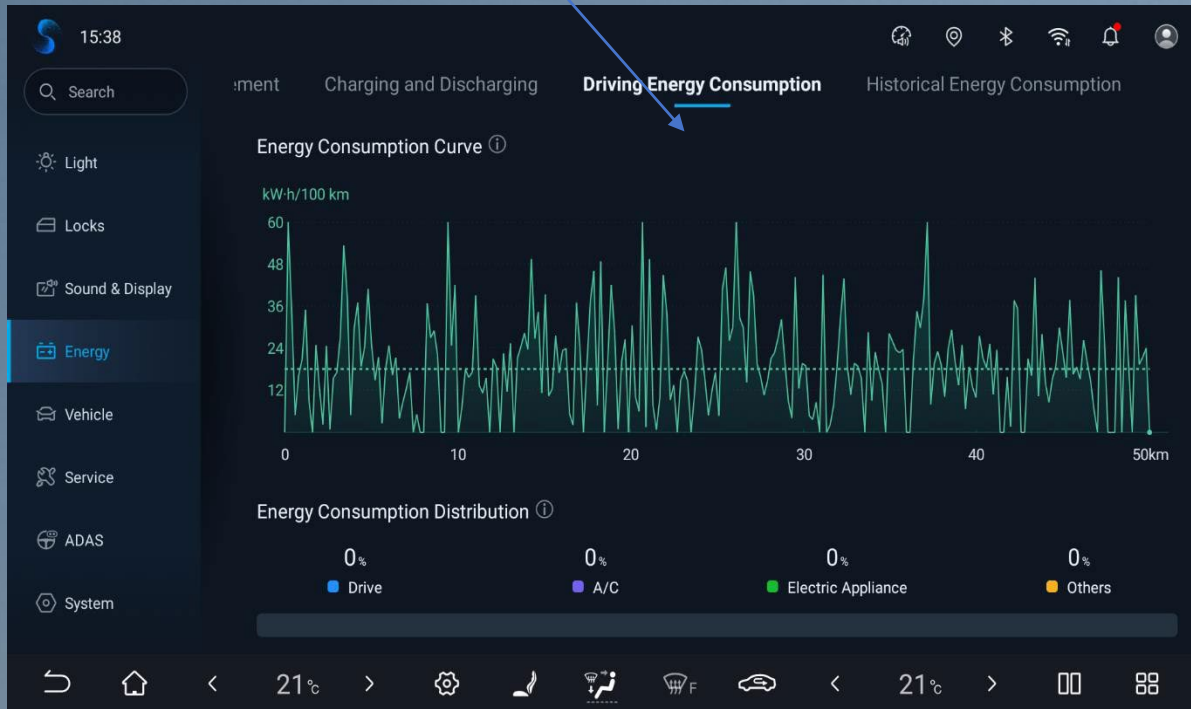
15:38

Search

ement Charging and Discharging **Driving Energy Consumption** Historical Energy Consumption

Light

Locks

Sound & Display

Energy

Vehicle

Service

ADAS

System

Energy Consumption Curve

kW·h/100 km

60
48
36
24
12

0 10 20 30 40 50km

Energy Consumption Distribution

0% Drive

0% A/C

0% Electric Appliance

0% Others

21°C

21°C